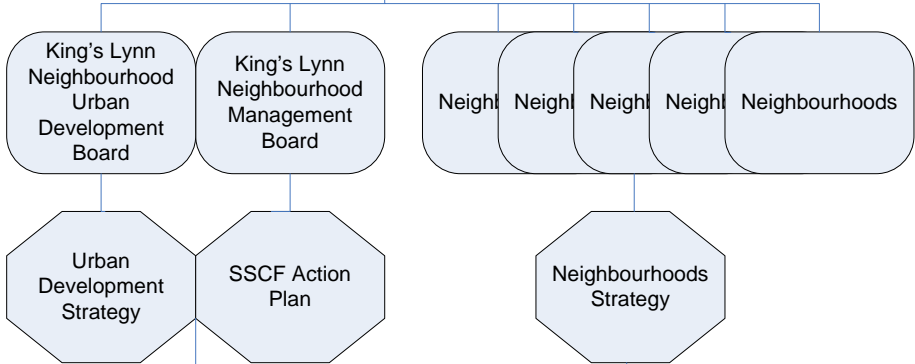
King's Lynn Neighbourhood Urban Development Board

King's Lynn Neighbourhood Management Board

Neighb

Neighb

Neighb

Neighb

Neighbourhoods

Urban Development Strategy

SSCF Action Plan

Neighbourhoods Strategy